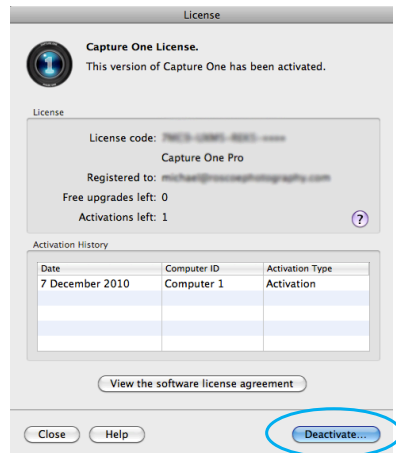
License

Capture One License.
This version of Capture One has been activated.

License

License code: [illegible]
Capture One Pro
Registered to: michael@roscoephotography.com
Free upgrades left: 0
Activations left: 1
?

Activation History

| Date | Computer ID | Activation Type |
|---|---|---|
| 7 December 2010 | Computer 1 | Activation |
| | | |
| | | |
| | | |
| | | |

View the software license agreement

Close   Help   Deactivate...